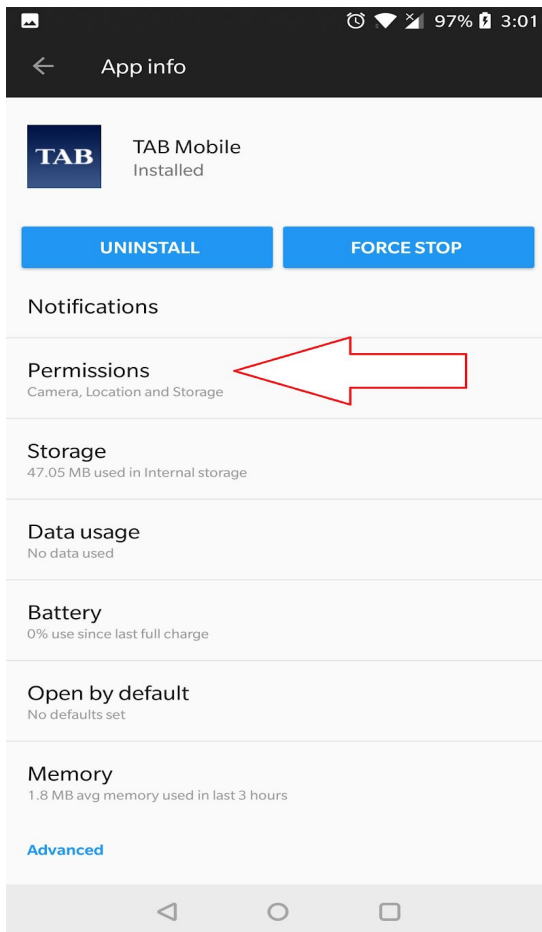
97% 3:01

App info

TAB

TAB Mobile
Installed

UNINSTALL

FORCE STOP

Notifications

Permissions
Camera, Location and Storage

Storage
47.05 MB used in Internal storage

Data usage
No data used

Battery
0% use since last full charge

Open by default
No defaults set

Memory
1.8 MB avg memory used in last 3 hours

Advanced